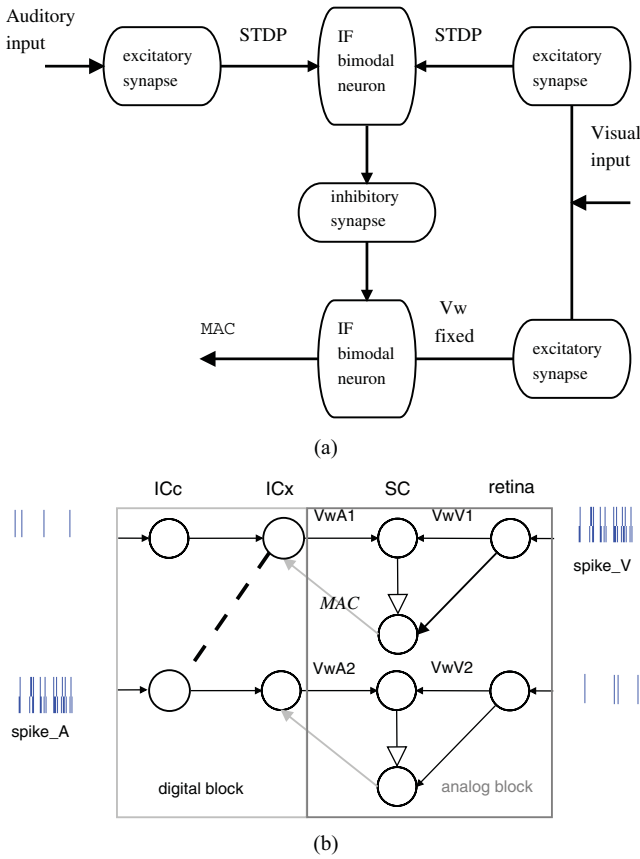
Auditory input

excitatory synapse

STDP

IF bimodal neuron

STDP

excitatory synapse

Visual input

inhibitory synapse

MAC

IF bimodal neuron

Vw fixed

excitatory synapse

(a)

ICc

ICx

SC

retina

VwA1

VwV1

spike_V

MAC

VwA2

VwV2

spike_A

digital block

analog block

(b)